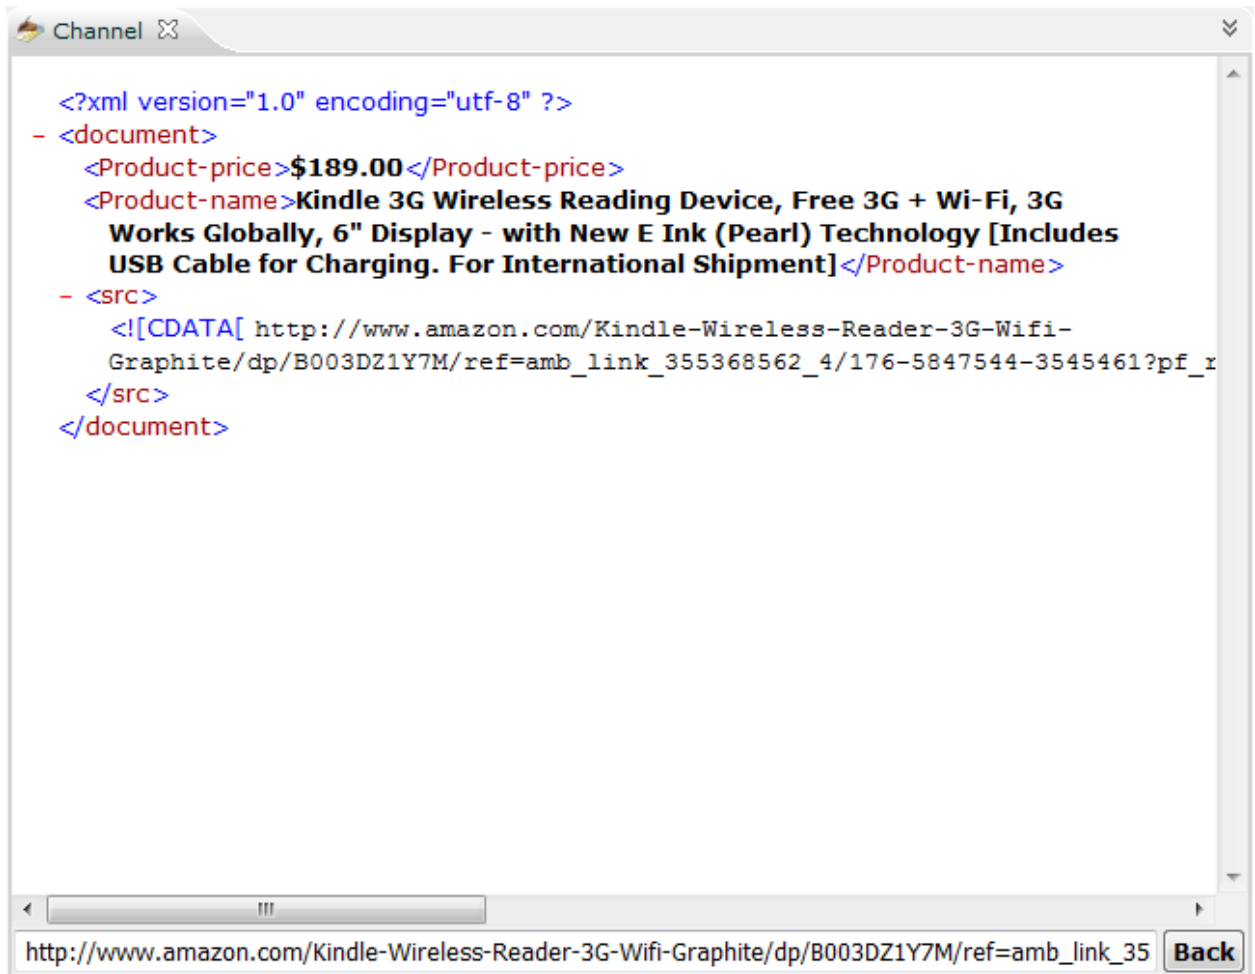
Channel

<?xml version="1.0" encoding="utf-8" ?>
- <document>
<Product-price>$189.00</Product-price>
<Product-name>Kindle 3G Wireless Reading Device, Free 3G + Wi-Fi, 3G Works Globally, 6" Display - with New E Ink (Pearl) Technology [Includes USB Cable for Charging. For International Shipment]</Product-name>
- <src>
<![CDATA[ http://www.amazon.com/Kindle-Wireless-Reader-3G-Wifi-Graphite/dp/B003DZ1Y7M/ref=amb_link_355368562_4/176-5847544-3545461?pf_r
</src>
</document>

http://www.amazon.com/Kindle-Wireless-Reader-3G-Wifi-Graphite/dp/B003DZ1Y7M/ref=amb_link_35
Back